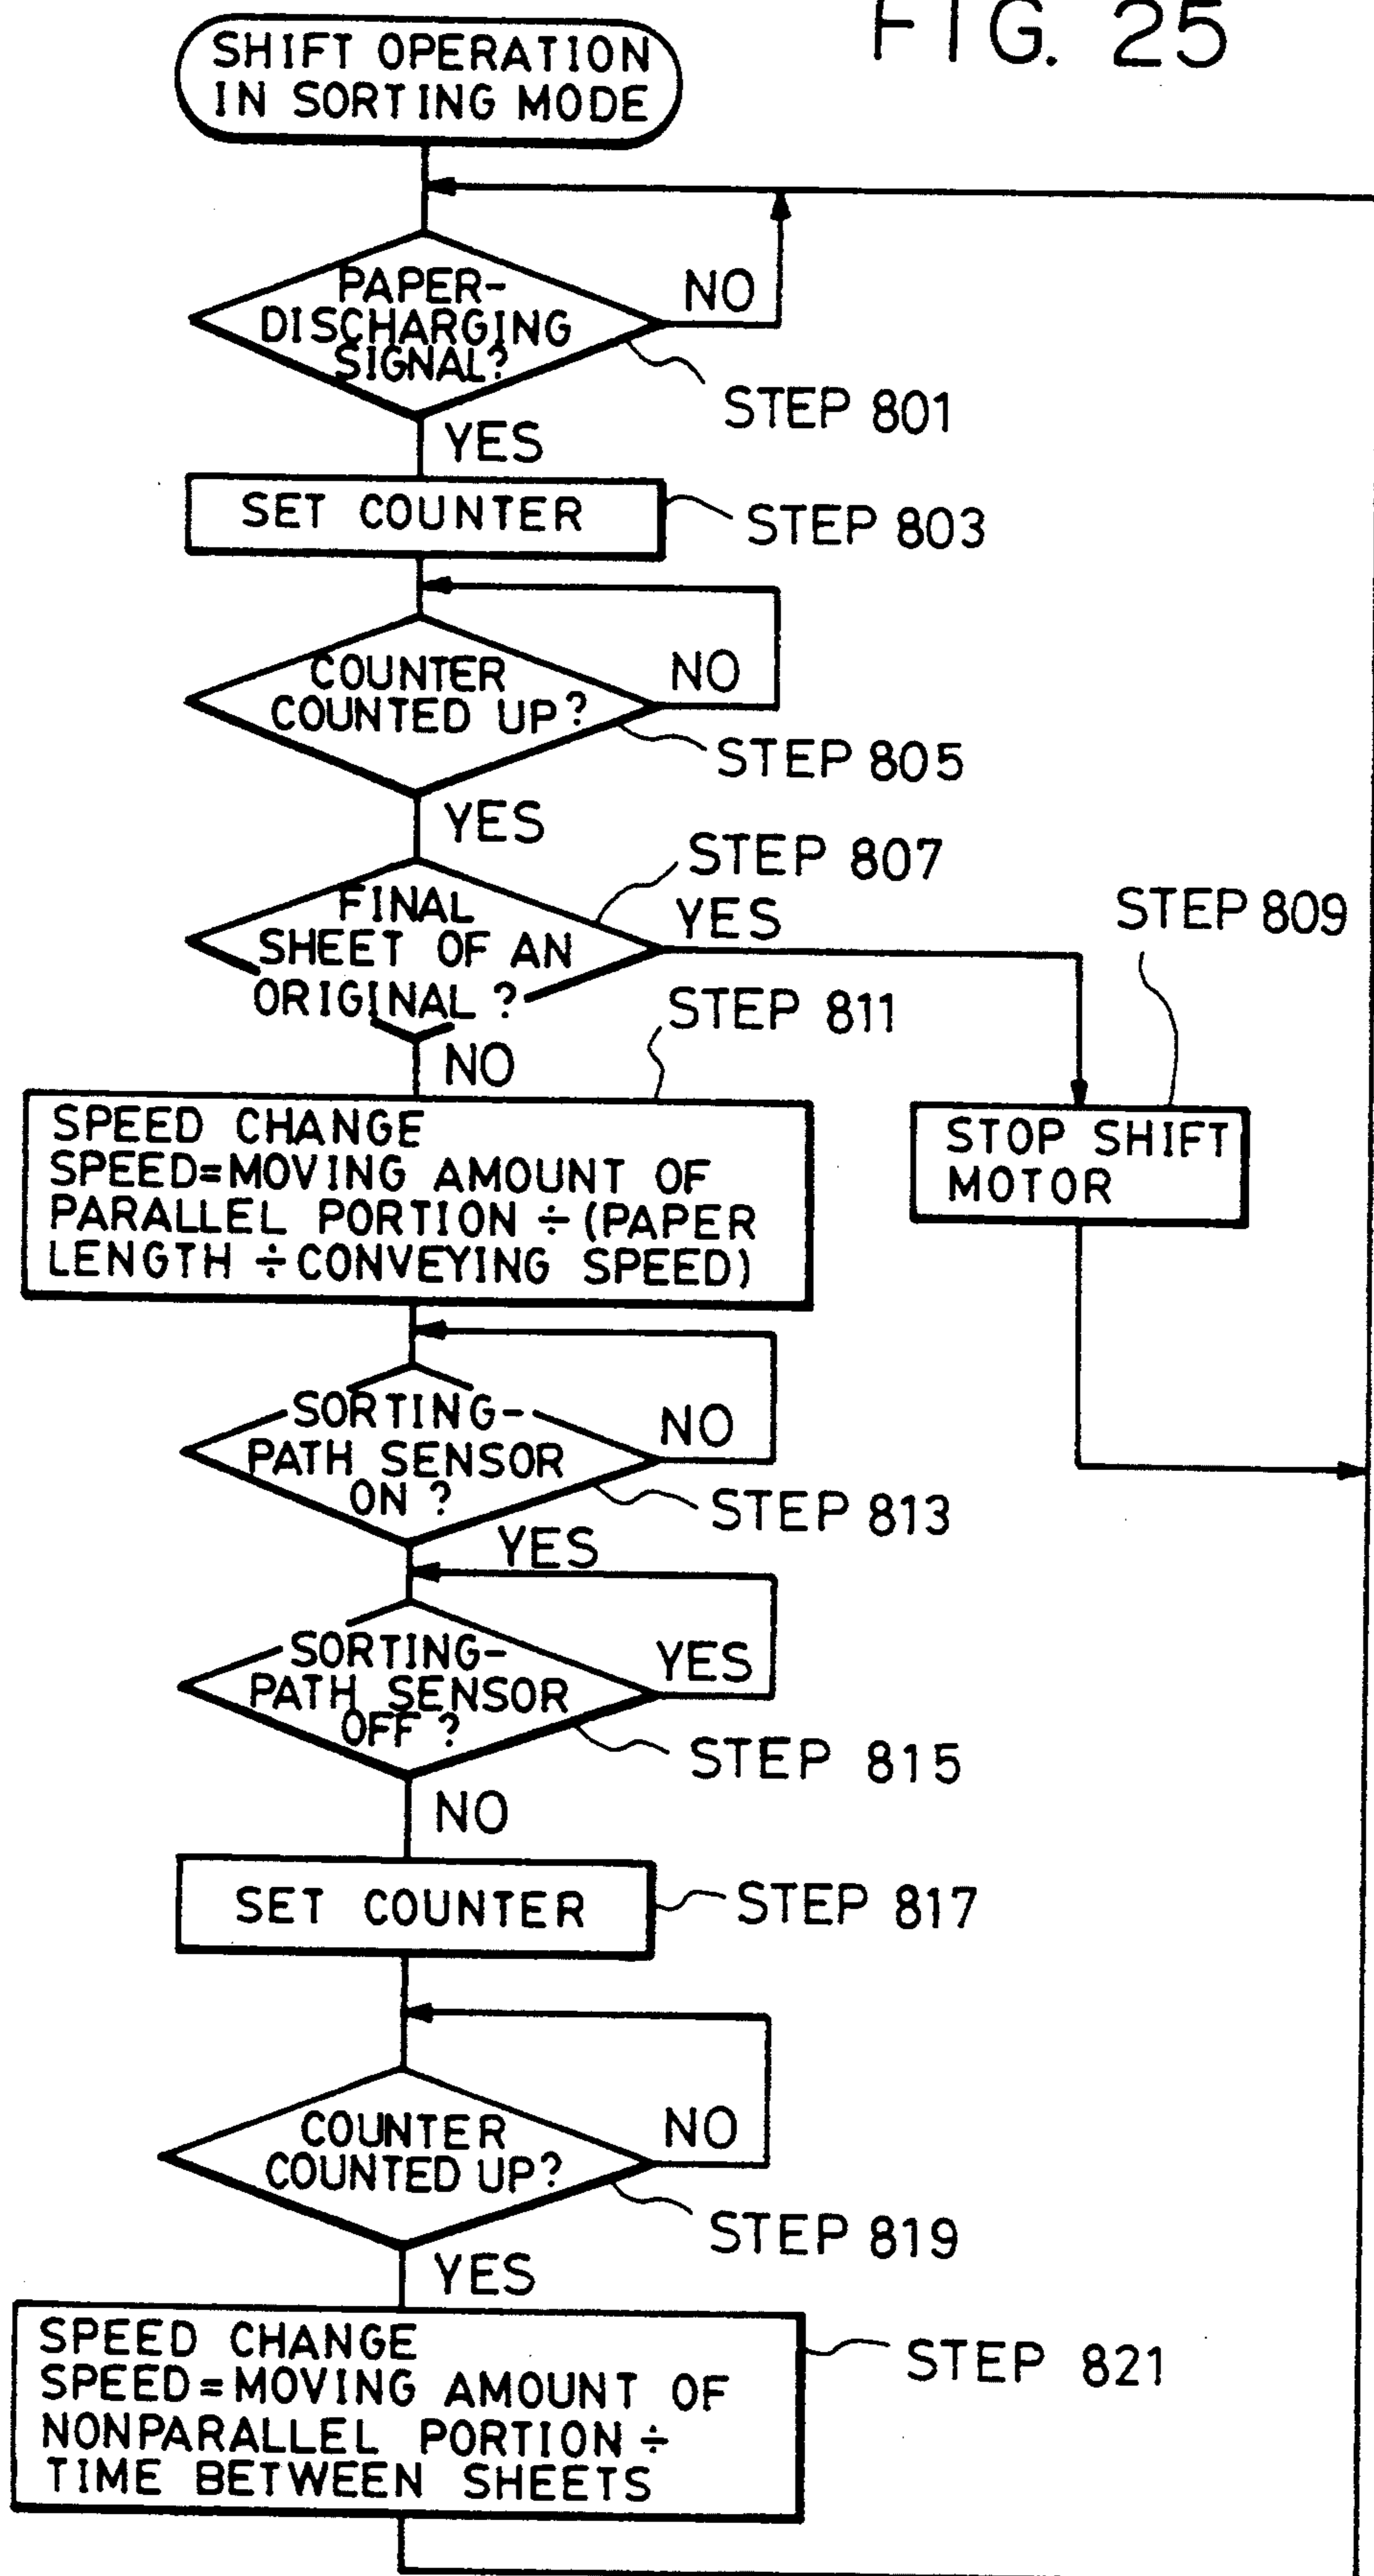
FIG. 25

SHIFT OPERATION IN SORTING MODE

PAPER-DISCHARGING SIGNAL?
NO
STEP 801
YES

SET COUNTER
STEP 803

COUNTER COUNTED UP?
NO
STEP 805
YES

STEP 807
FINAL SHEET OF AN ORIGINAL ?
YES
STEP 809
STEP 811
NO

SPEED CHANGE
SPEED=MOVING AMOUNT OF PARALLEL PORTION ÷ (PAPER LENGTH ÷ CONVEYING SPEED)

STOP SHIFT MOTOR

SORTING-PATH SENSOR ON ?
NO
STEP 813
YES

SORTING-PATH SENSOR OFF ?
YES
STEP 815
NO

SET COUNTER
STEP 817

COUNTER COUNTED UP?
NO
STEP 819
YES

SPEED CHANGE
SPEED=MOVING AMOUNT OF NONPARALLEL PORTION ÷ TIME BETWEEN SHEETS
STEP 821